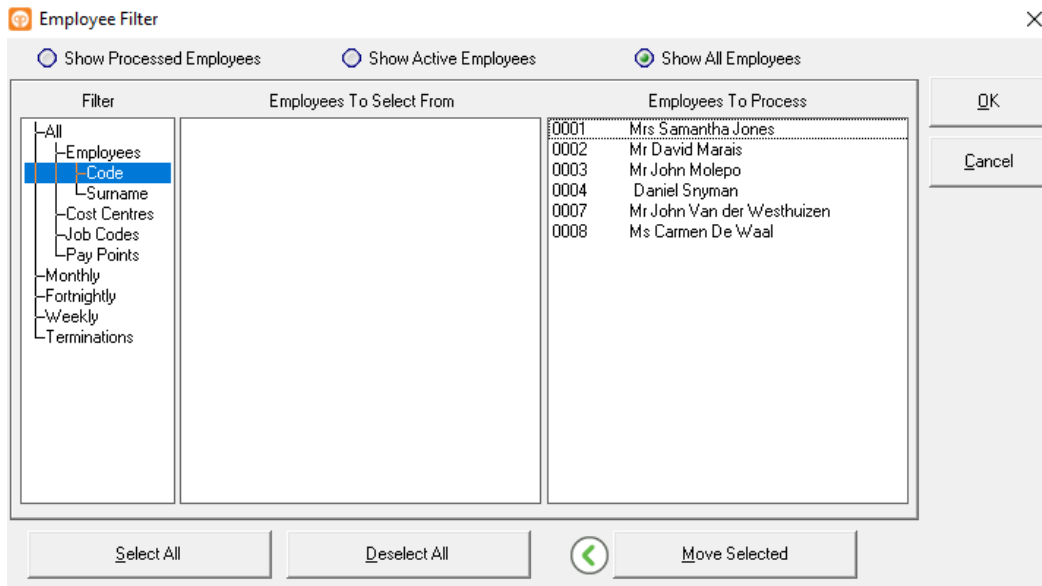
Employee Filter
×

Show Processed Employees
Show Active Employees
Show All Employees

Filter
All
Employees
Code
Surname
Cost Centres
Job Codes
Pay Points
Monthly
Fortnightly
Weekly
Terminations

Employees To Select From

Employees To Process
0001 Mrs Samantha Jones
0002 Mr David Marais
0003 Mr John Molepo
0004 Daniel Snyman
0007 Mr John Van der Westhuizen
0008 Ms Carmen De Waal

OK
Cancel

Select All
Deselect All
Move Selected